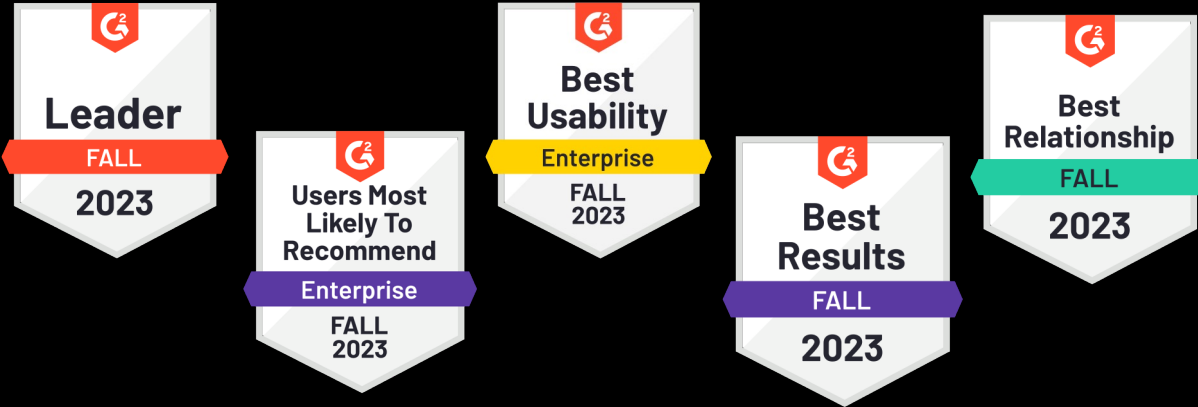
$G^2$

Leader

FALL

2023

$G^2$

Users Most Likely To Recommend

Enterprise

FALL 2023

$G^2$

Best Usability

Enterprise

FALL 2023

$G^2$

Best Results

FALL

2023

$G^2$

Best Relationship

FALL

2023